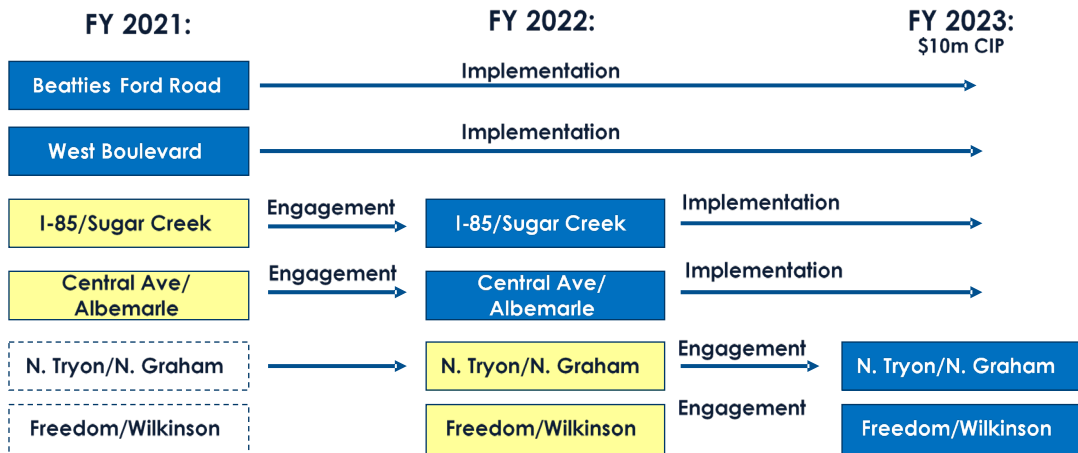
FY 2021:

FY 2022:

FY 2023:
$10m CIP

Beatties Ford Road

Implementation

West Boulevard

Implementation

I-85/Sugar Creek

Engagement

I-85/Sugar Creek

Implementation

Central Ave/ Albemarle

Engagement

Central Ave/ Albemarle

Implementation

N. Tryon/N. Graham

N. Tryon/N. Graham

Engagement

N. Tryon/N. Graham

Freedom/Wilkinson

Freedom/Wilkinson

Engagement

Freedom/Wilkinson